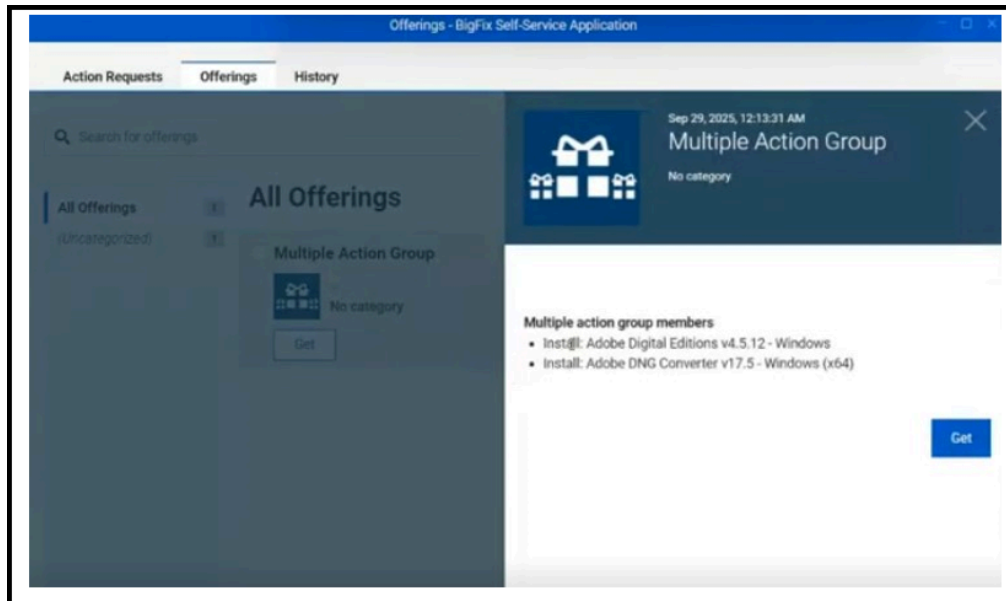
Offerings - BigFix Self-Service Application

Action Requests
Offerings
History

Search for offerings

All Offerings 1
(Uncategorized) 1

All Offerings

Multiple Action Group
No category
Get

Sep 29, 2025, 12:13:31 AM
Multiple Action Group
No category

Multiple action group members
• Install: Adobe Digital Editions v4.5.12 - Windows
• Install: Adobe DNG Converter v17.5 - Windows (x64)

Get